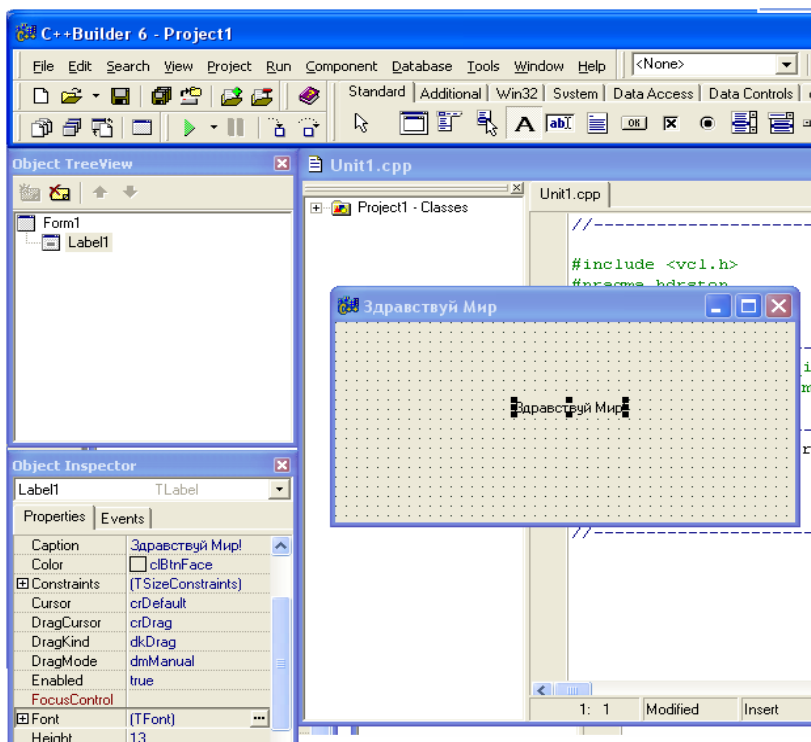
C++Builder 6 - Project1

File Edit Search View Project Run Component Database Tools Window Help

<None>

Standard Additional Win32 System Data Access Data Controls

Object TreeView

Form1
Label1

Unit1.cpp

Project1 - Classes

Unit1.cpp

//------------------------------------

#include <vcl.h>
#pragma hdrstop

Здравствуй Мир

Здравствуй Мир

//------------------------------------

Object Inspector

Label1 TLabel

Properties Events

| | |
|---|---|
| Caption | Здравствуй Мир! |
| Color | clBtnFace |
| ⊞Constraints | (TSizeConstraints) |
| Cursor | crDefault |
| DragCursor | crDrag |
| DragKind | dkDrag |
| DragMode | dmManual |
| Enabled | true |
| FocusControl | |
| ⊞Font | (TFont) |
| Height | 13 |

1: 1 Modified Insert